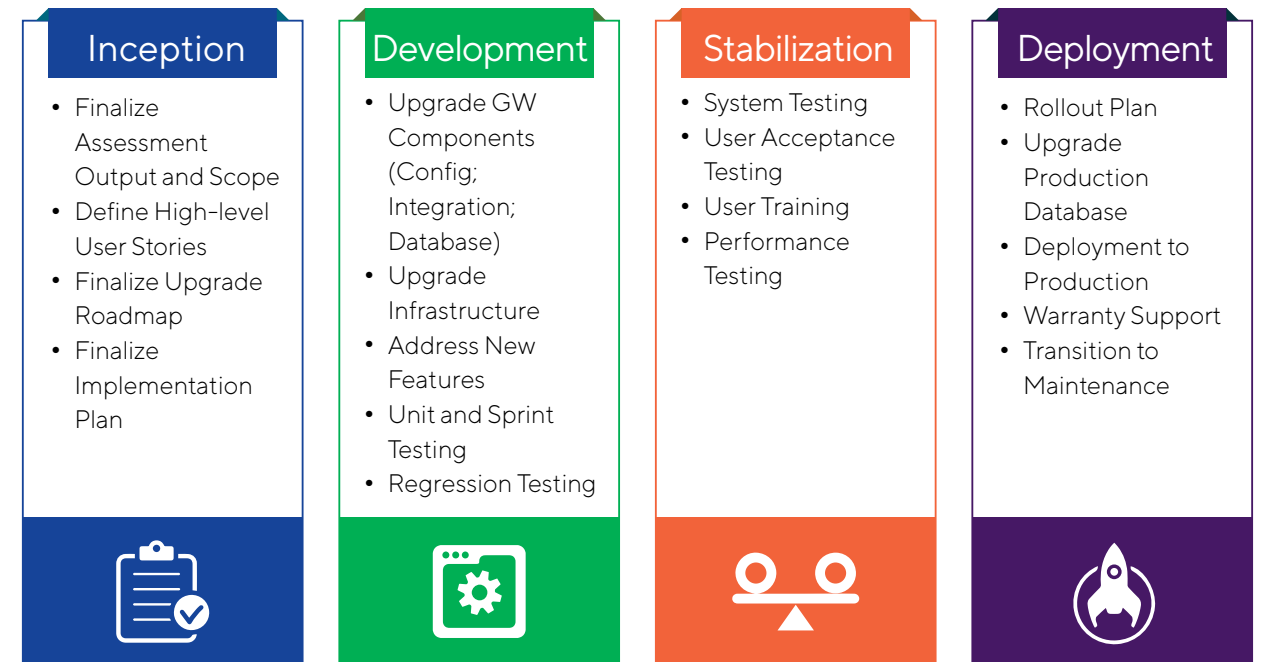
Inception

- Finalize Assessment Output and Scope
- Define High-level User Stories
- Finalize Upgrade Roadmap
- Finalize Implementation Plan

Development

- Upgrade GW Components (Config; Integration; Database)
- Upgrade Infrastructure
- Address New Features
- Unit and Sprint Testing
- Regression Testing

Stabilization

- System Testing
- User Acceptance Testing
- User Training
- Performance Testing

Deployment

- Rollout Plan
- Upgrade Production Database
- Deployment to Production
- Warranty Support
- Transition to Maintenance